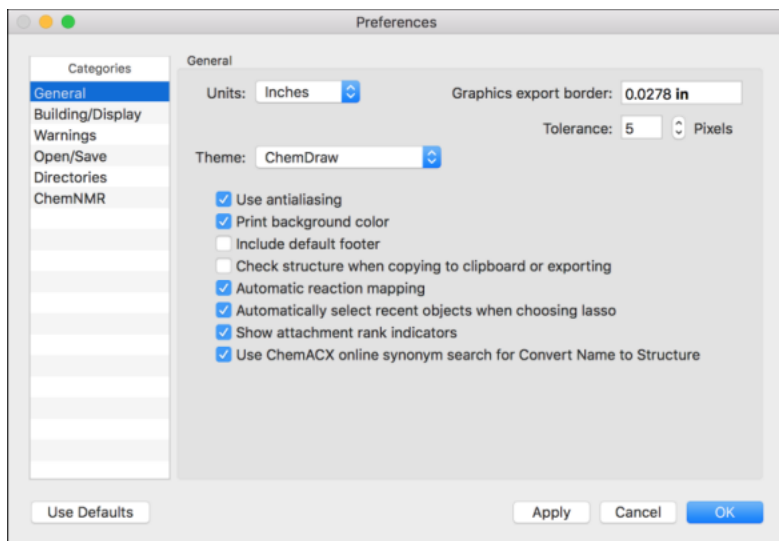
Preferences

Categories
General
Building/Display
Warnings
Open/Save
Directories
ChemNMR

General

Units: Inches

Graphics export border: 0.0278 in

Tolerance: 5 Pixels

Theme: ChemDraw

Use antialiasing
Print background color
Include default footer
Check structure when copying to clipboard or exporting
Automatic reaction mapping
Automatically select recent objects when choosing lasso
Show attachment rank indicators
Use ChemACX online synonym search for Convert Name to Structure

Use Defaults

Apply Cancel OK